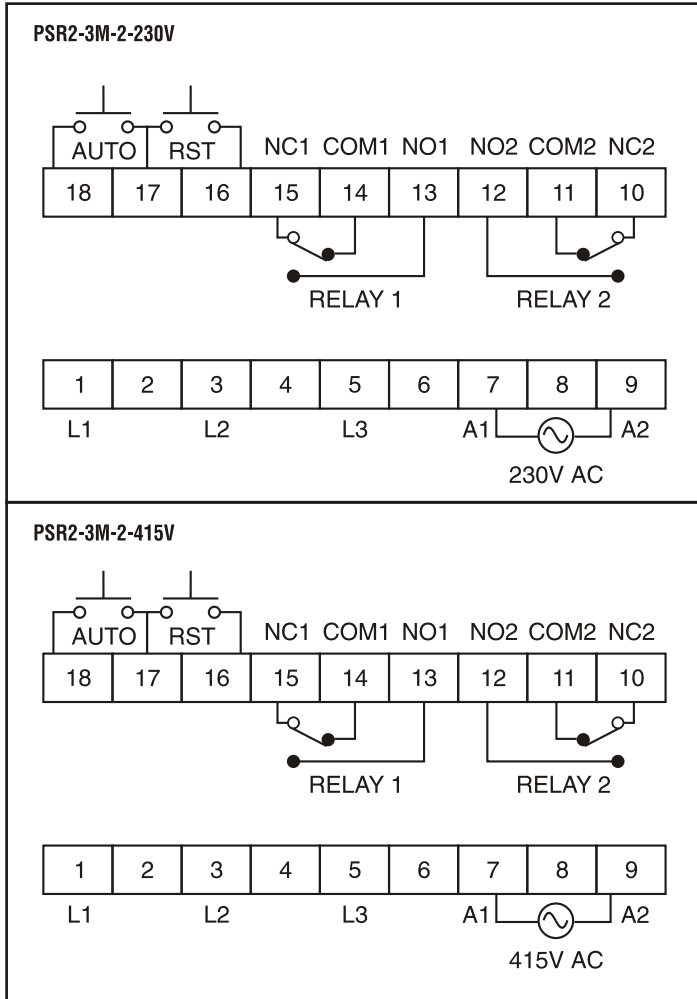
PSR2-3M-2-230V

AUTO RST NC1 COM1 NO1 NO2 COM2 NC2

| 18 | 17 | 16 | 15 | 14 | 13 | 12 | 11 | 10 |
|---|---|---|---|---|---|---|---|---|

RELAY 1 RELAY 2

| 1 | 2 | 3 | 4 | 5 | 6 | 7 | 8 | 9 |
|---|---|---|---|---|---|---|---|---|

L1 L2 L3 A1 A2

230V AC

PSR2-3M-2-415V

AUTO RST NC1 COM1 NO1 NO2 COM2 NC2

| 18 | 17 | 16 | 15 | 14 | 13 | 12 | 11 | 10 |
|---|---|---|---|---|---|---|---|---|

RELAY 1 RELAY 2

| 1 | 2 | 3 | 4 | 5 | 6 | 7 | 8 | 9 |
|---|---|---|---|---|---|---|---|---|

L1 L2 L3 A1 A2

415V AC